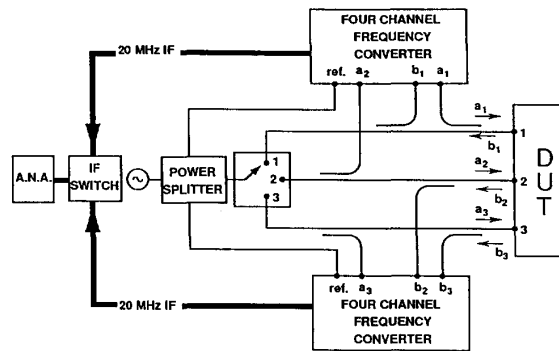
FOUR CHANNEL FREQUENCY CONVERTER

20 MHz IF

ref. $a_2$ $b_1$ $a_1$

A.N.A.

IF SWITCH

POWER SPLITTER

1
2
3

$a_1$
$b_1$
1
$a_2$
$b_2$
2
$a_3$
$b_3$
3

D
U
T

20 MHz IF

ref. $a_3$ $b_2$ $b_3$

FOUR CHANNEL FREQUENCY CONVERTER